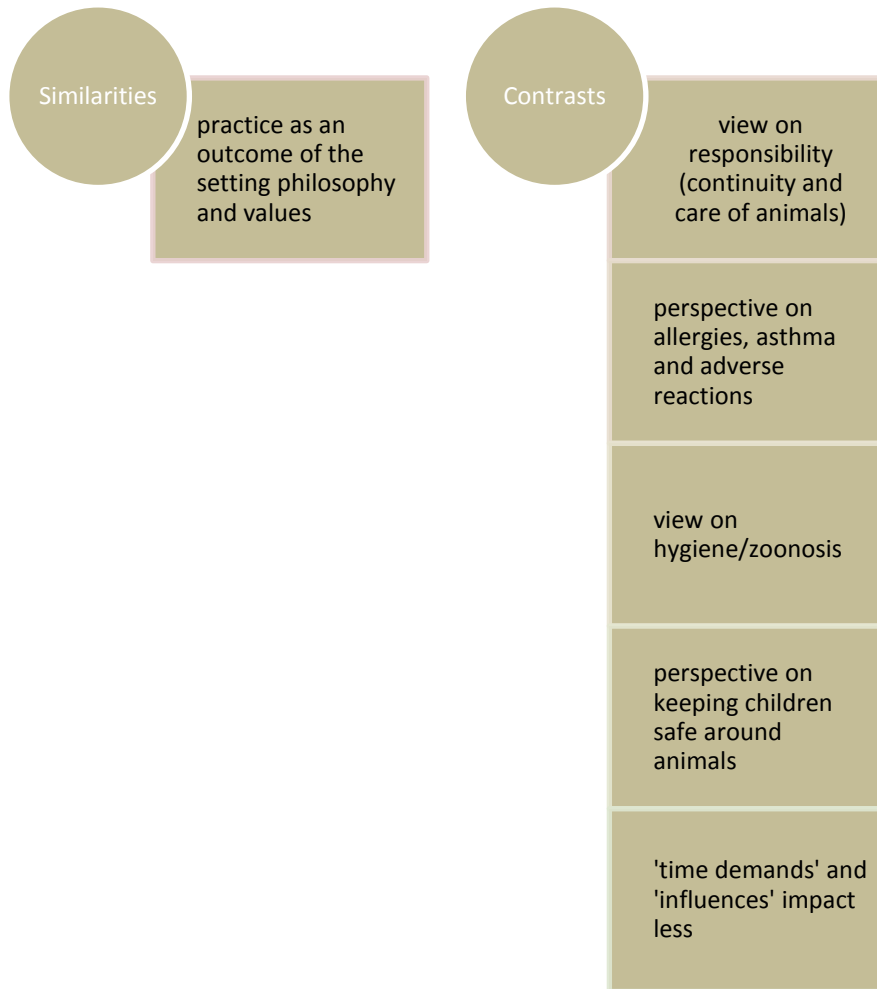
Similarities

practice as an outcome of the setting philosophy and values

Contrasts

view on responsibility (continuity and care of animals)

perspective on allergies, asthma and adverse reactions

view on hygiene/zoonosis

perspective on keeping children safe around animals

'time demands' and 'influences' impact less